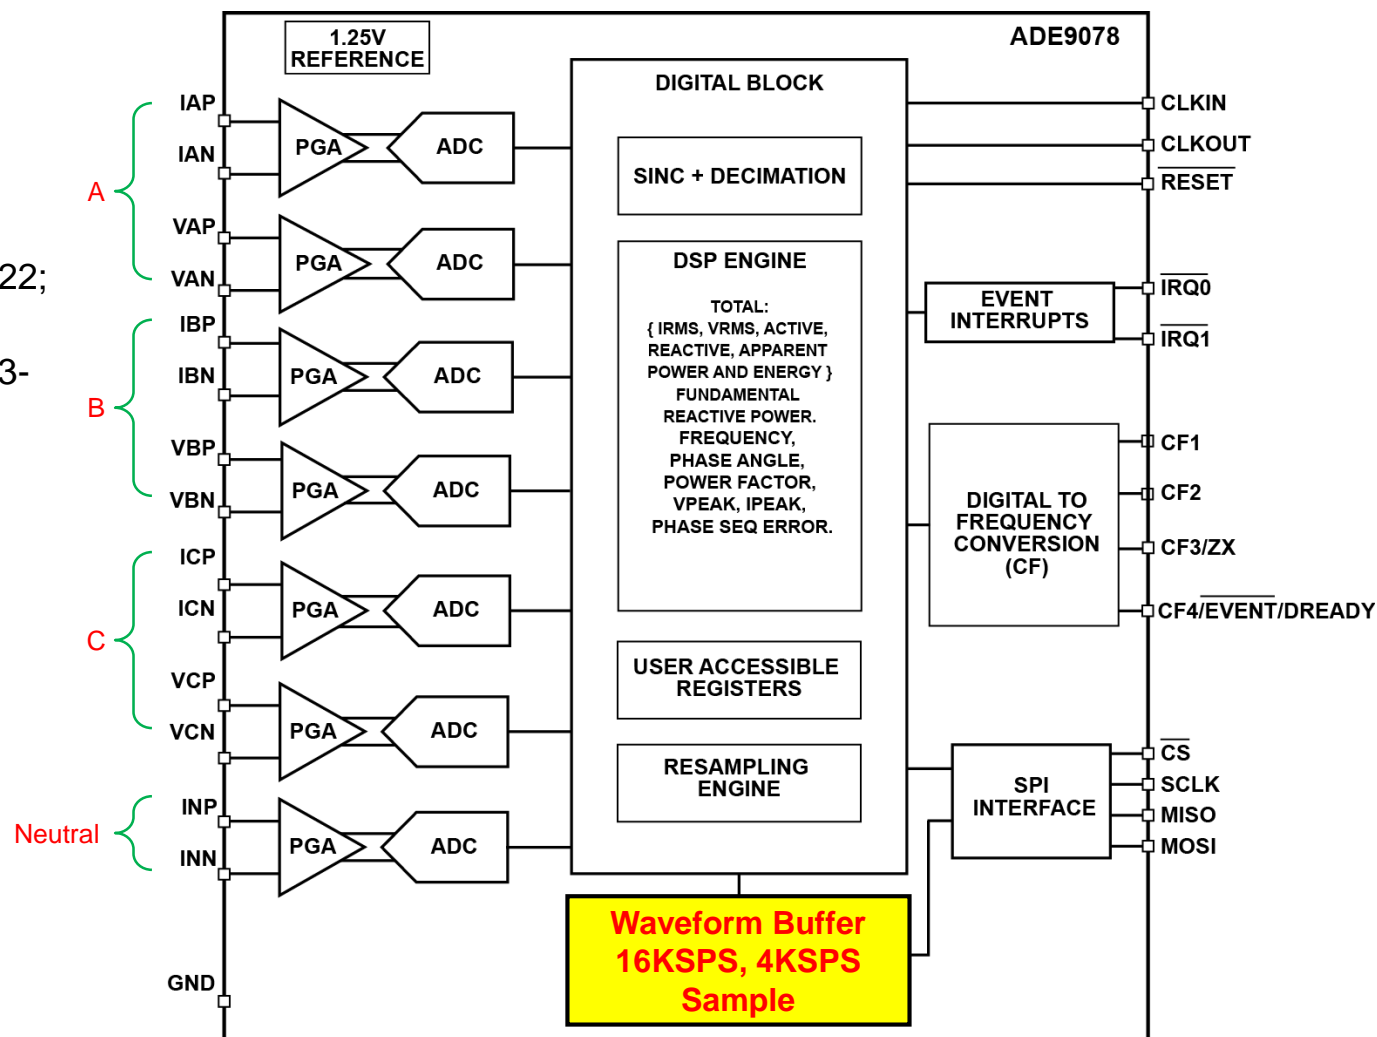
22;

3-

1.25V REFERENCE

ADE9078

IAP
IAN
A
VAP
VAN
IBP
IBN
B
VBP
VBN
ICP
ICN
C
VCP
VCN
Neutral
INP
INN
GND

PGA
ADC
PGA
ADC
PGA
ADC
PGA
ADC
PGA
ADC
PGA
ADC
PGA
ADC

DIGITAL BLOCK

SINC + DECIMATION

DSP ENGINE

TOTAL:
{ IRMS, VRMS, ACTIVE, REACTIVE, APPARENT POWER AND ENERGY }
FUNDAMENTAL REACTIVE POWER.
FREQUENCY,
PHASE ANGLE,
POWER FACTOR,
VPEAK, IPEAK,
PHASE SEQ ERROR.

USER ACCESSIBLE REGISTERS

RESAMPLING ENGINE

Waveform Buffer
16KSPS, 4KSPS
Sample

CLKIN
CLKOUT
$\overline{\text{RESET}}$

EVENT INTERRUPTS

$\overline{\text{IRQ0}}$
$\overline{\text{IRQ1}}$

DIGITAL TO FREQUENCY CONVERSION (CF)

CF1
CF2
CF3/ZX
CF4/EVENT/$\overline{\text{DREADY}}$

SPI INTERFACE

$\overline{\text{CS}}$
SCLK
MISO
MOSI